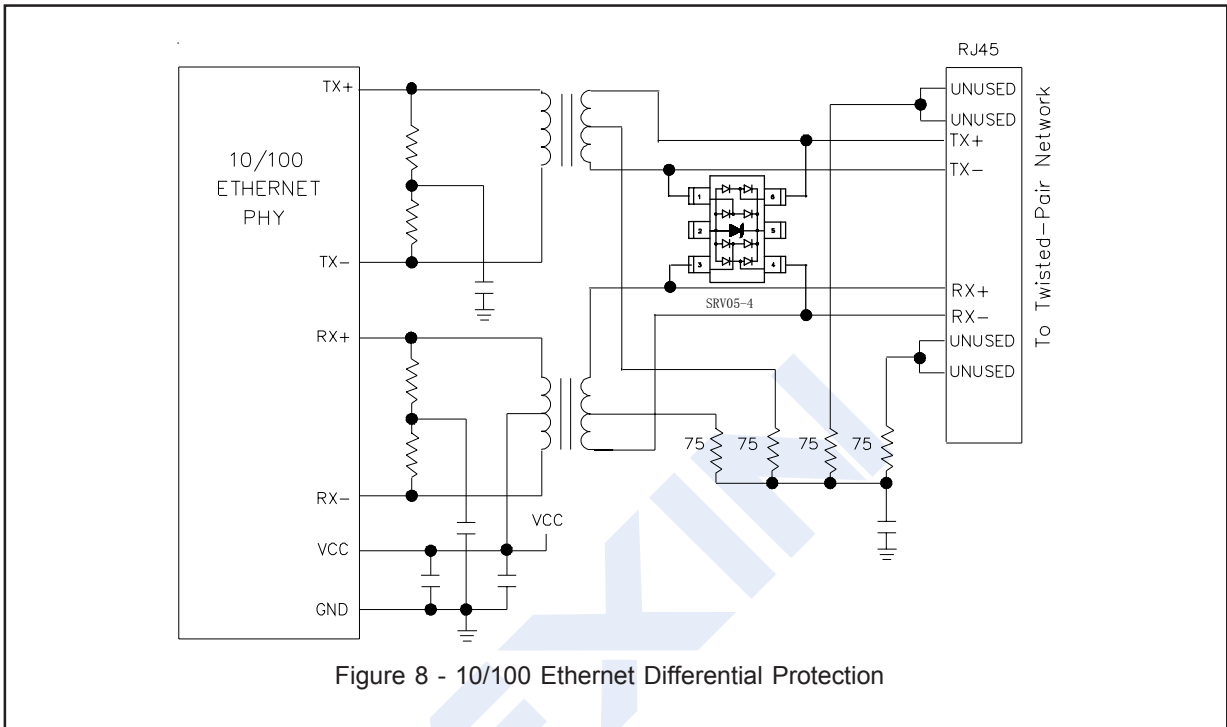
RJ45

10/100
ETHERNET
PHY

TX+
TX−
RX+
RX−
VCC
GND

VCC

UNUSED
UNUSED
TX+
TX−
RX+
RX−
UNUSED
UNUSED

To Twisted−Pair Network

1
2
3
4
5
6

SRV05−4

75
75
75
75

Figure 8 - 10/100 Ethernet Differential Protection